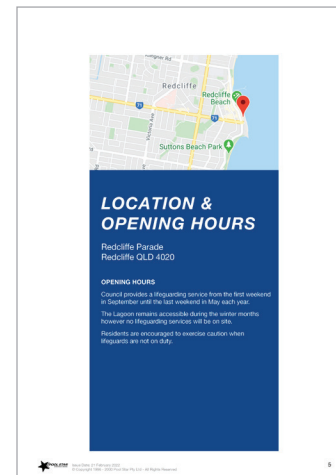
Redcliffe

Redcliffe Beach

Suttons Beach Park

LOCATION & OPENING HOURS

Redcliffe Parade
Redcliffe QLD 4020

OPENING HOURS

Council provides a lifeguarding service from the first weekend in September until the last weekend in May each year.

The Lagoon remains accessible during the winter months however no lifeguarding services will be on site.

Residents are encouraged to exercise caution when lifeguards are not on duty.

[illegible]

5